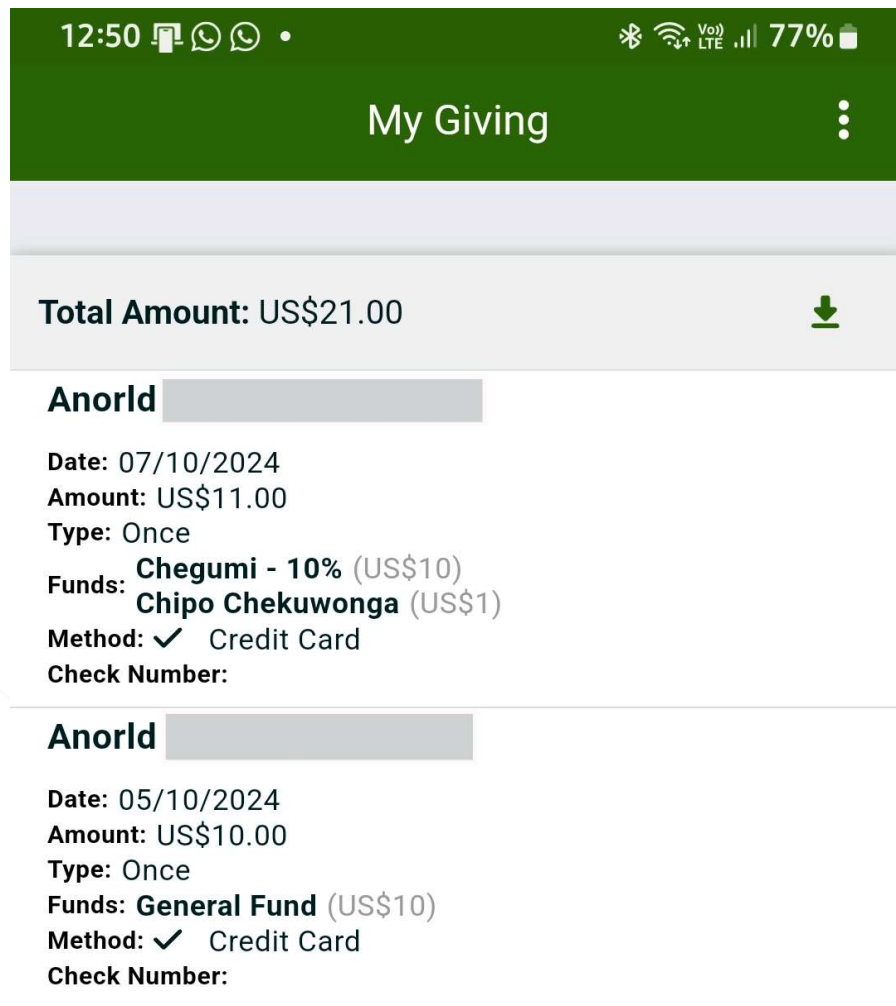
12:50 • Vo) LTE 77%

My Giving

Total Amount: US$21.00

Anorld

Date: 07/10/2024
Amount: US$11.00
Type: Once
Funds: Chegumi - 10% (US$10)
Chipo Chekuwonga (US$1)
Method: ✓ Credit Card
Check Number:

Anorld

Date: 05/10/2024
Amount: US$10.00
Type: Once
Funds: General Fund (US$10)
Method: ✓ Credit Card
Check Number: